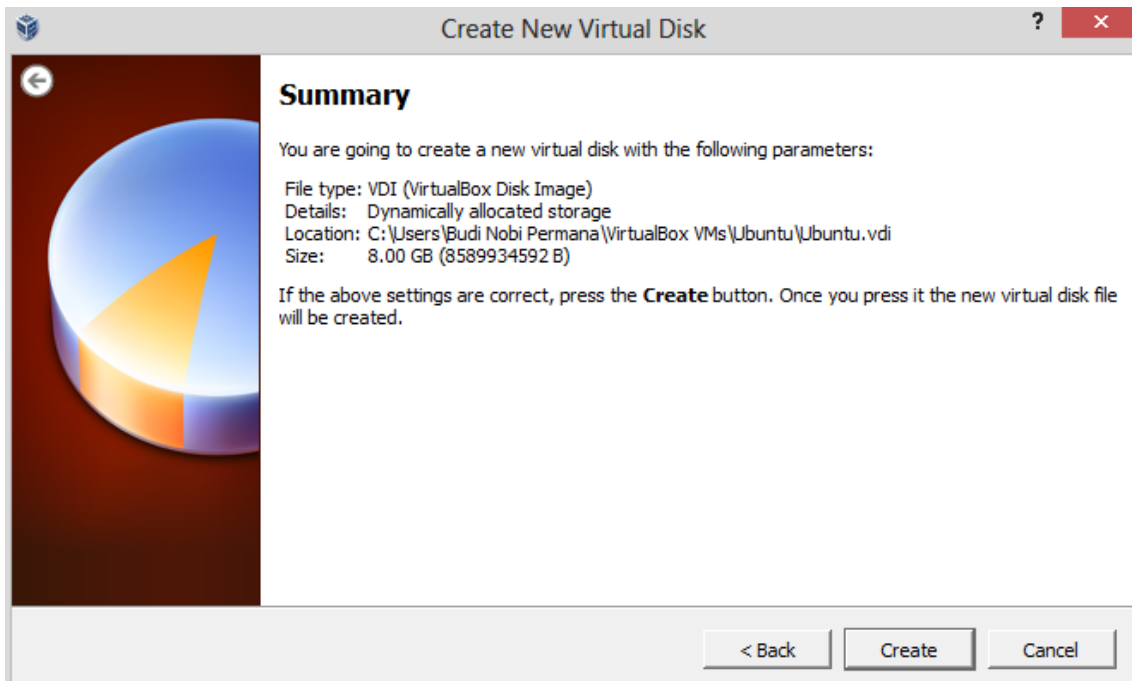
Create New Virtual Disk

?

Summary

You are going to create a new virtual disk with the following parameters:

| | |
|---|---|
| File type: | VDI (VirtualBox Disk Image) |
| Details: | Dynamically allocated storage |
| Location: | C:\Users\Budi Nobi Permana\VirtualBox VMs\Ubuntu\Ubuntu.vdi |
| Size: | 8.00 GB (8589934592 B) |

If the above settings are correct, press the **Create** button. Once you press it the new virtual disk file will be created.

< Back

Create

Cancel